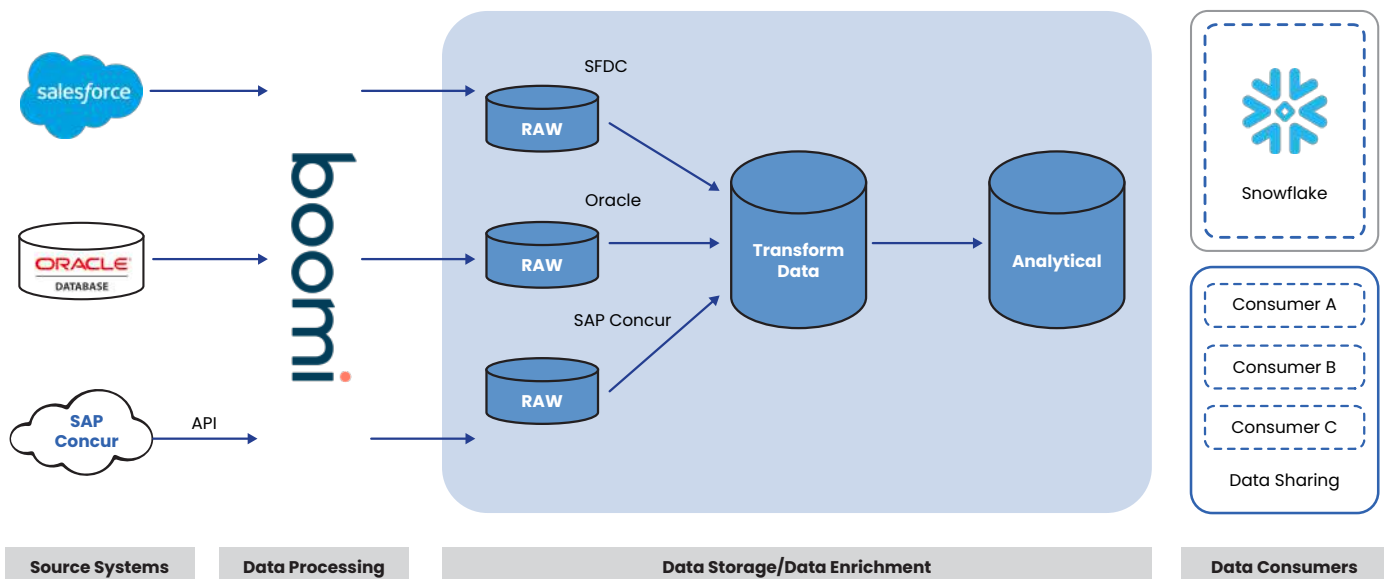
salesforce

ORACLE
DATABASE

SAP Concur

API

boomi

SFDC

RAW

Oracle

RAW

SAP Concur

RAW

Transform Data

Analytical

Snowflake

Consumer A

Consumer B

Consumer C

Data Sharing

Source Systems

Data Processing

Data Storage/Data Enrichment

Data Consumers